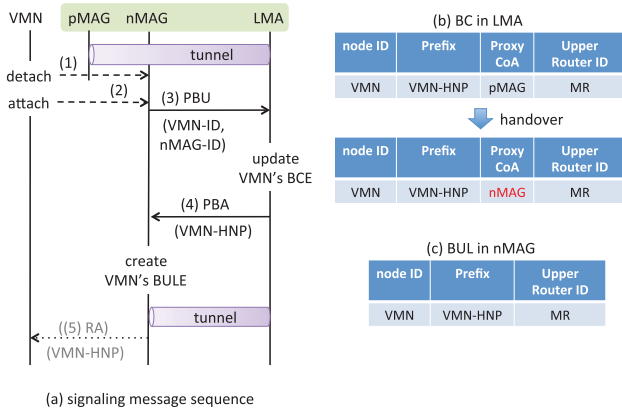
VMN pMAG nMAG LMA

tunnel

detach (1)

attach (2)

(3) PBU

(VMN-ID, nMAG-ID)

update VMN's BCE

(4) PBA

(VMN-HNP)

create VMN's BULE

tunnel

((5) RA)

(VMN-HNP)

(a) signaling message sequence

(b) BC in LMA

| node ID | Prefix | Proxy CoA | Upper Router ID |
|---|---|---|---|
| VMN | VMN-HNP | pMAG | MR |

handover

| node ID | Prefix | Proxy CoA | Upper Router ID |
|---|---|---|---|
| VMN | VMN-HNP | nMAG | MR |

(c) BUL in nMAG

| node ID | Prefix | Upper Router ID |
|---|---|---|
| VMN | VMN-HNP | MR |